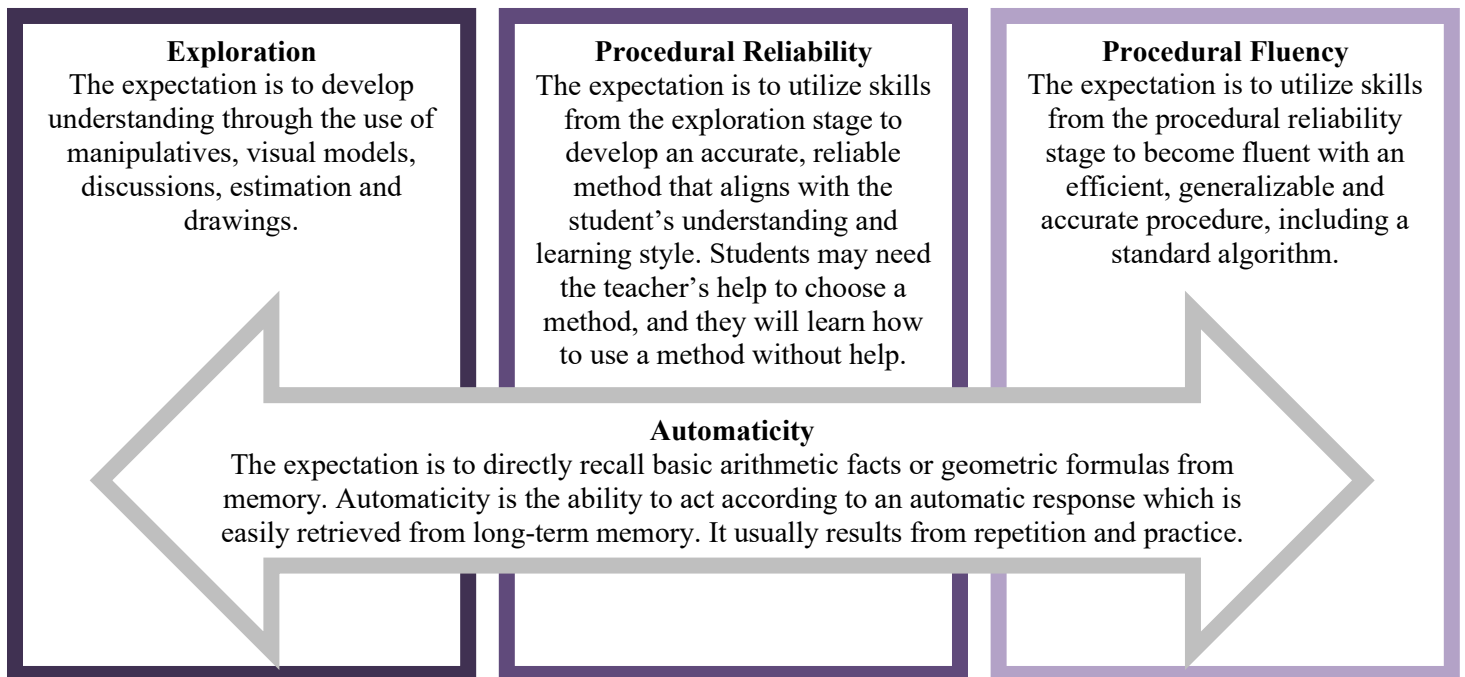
Exploration
The expectation is to develop understanding through the use of manipulatives, visual models, discussions, estimation and drawings.

Procedural Reliability
The expectation is to utilize skills from the exploration stage to develop an accurate, reliable method that aligns with the student's understanding and learning style. Students may need the teacher's help to choose a method, and they will learn how to use a method without help.

Procedural Fluency
The expectation is to utilize skills from the procedural reliability stage to become fluent with an efficient, generalizable and accurate procedure, including a standard algorithm.

Automaticity
The expectation is to directly recall basic arithmetic facts or geometric formulas from memory. Automaticity is the ability to act according to an automatic response which is easily retrieved from long-term memory. It usually results from repetition and practice.